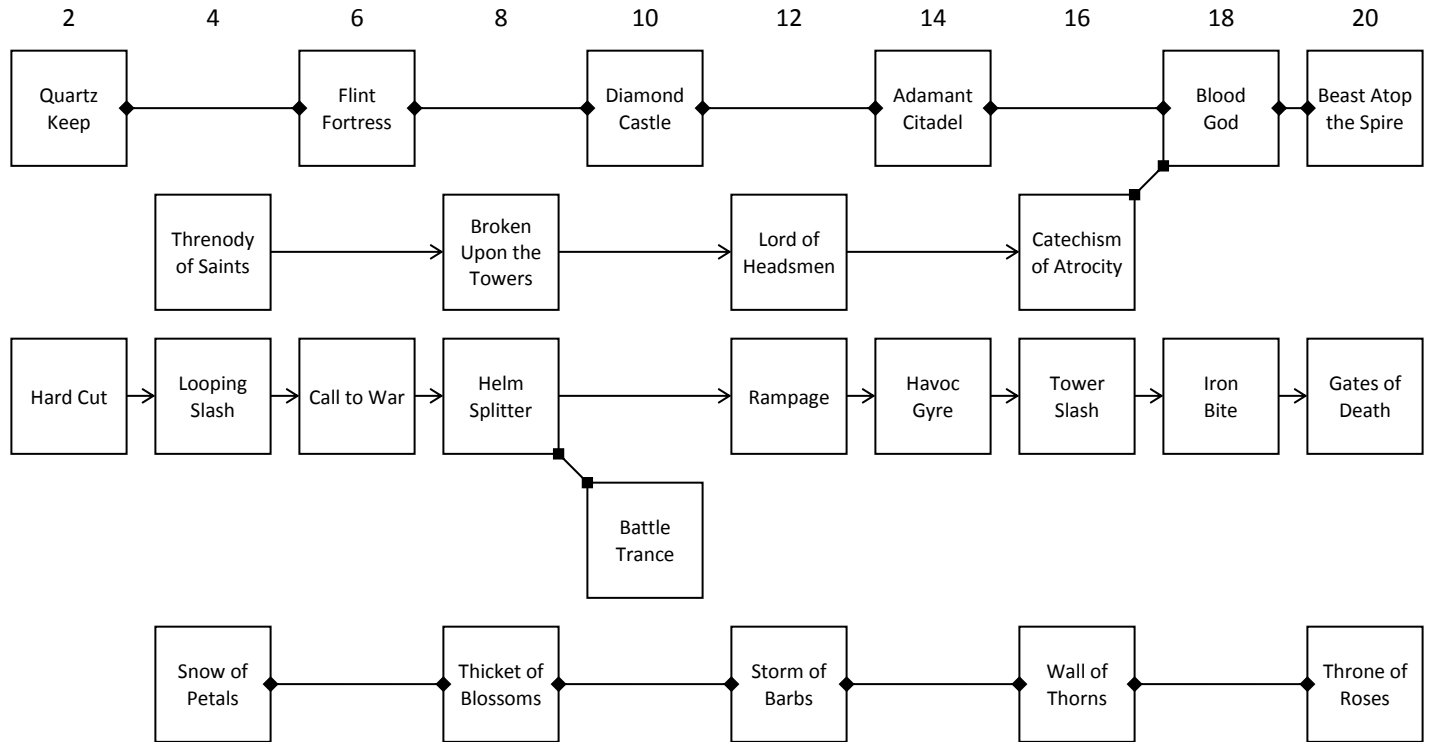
2 4 6 8 10 12 14 16 18 20

Quartz Keep
Flint Fortress
Diamond Castle
Adamant Citadel
Blood God
Beast Atop the Spire

Threnody of Saints
Broken Upon the Towers
Lord of Headsmen
Catechism of Atrocity

Hard Cut
Looping Slash
Call to War
Helm Splitter
Rampage
Havoc Gyre
Tower Slash
Iron Bite
Gates of Death

Battle Trance

Snow of Petals
Thicket of Blossoms
Storm of Barbs
Wall of Thorns
Throne of Roses